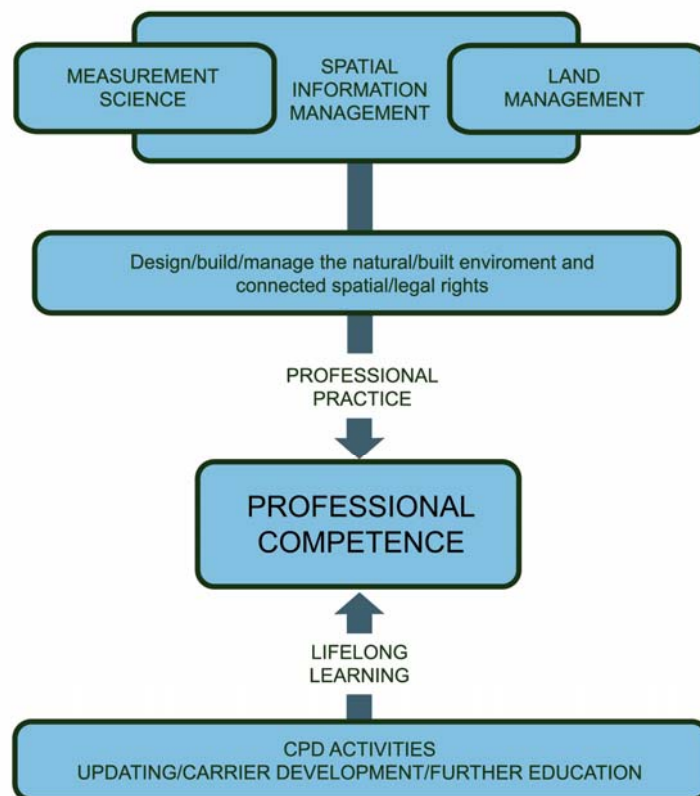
MEASUREMENT SCIENCE

SPATIAL INFORMATION MANAGEMENT

LAND MANAGEMENT

Design/build/manage the natural/built enviroment and connected spatial/legal rights

PROFESSIONAL PRACTICE

PROFESSIONAL COMPETENCE

LIFELONG LEARNING

CPD ACTIVITIES
UPDATING/CARRIER DEVELOPMENT/FURTHER EDUCATION